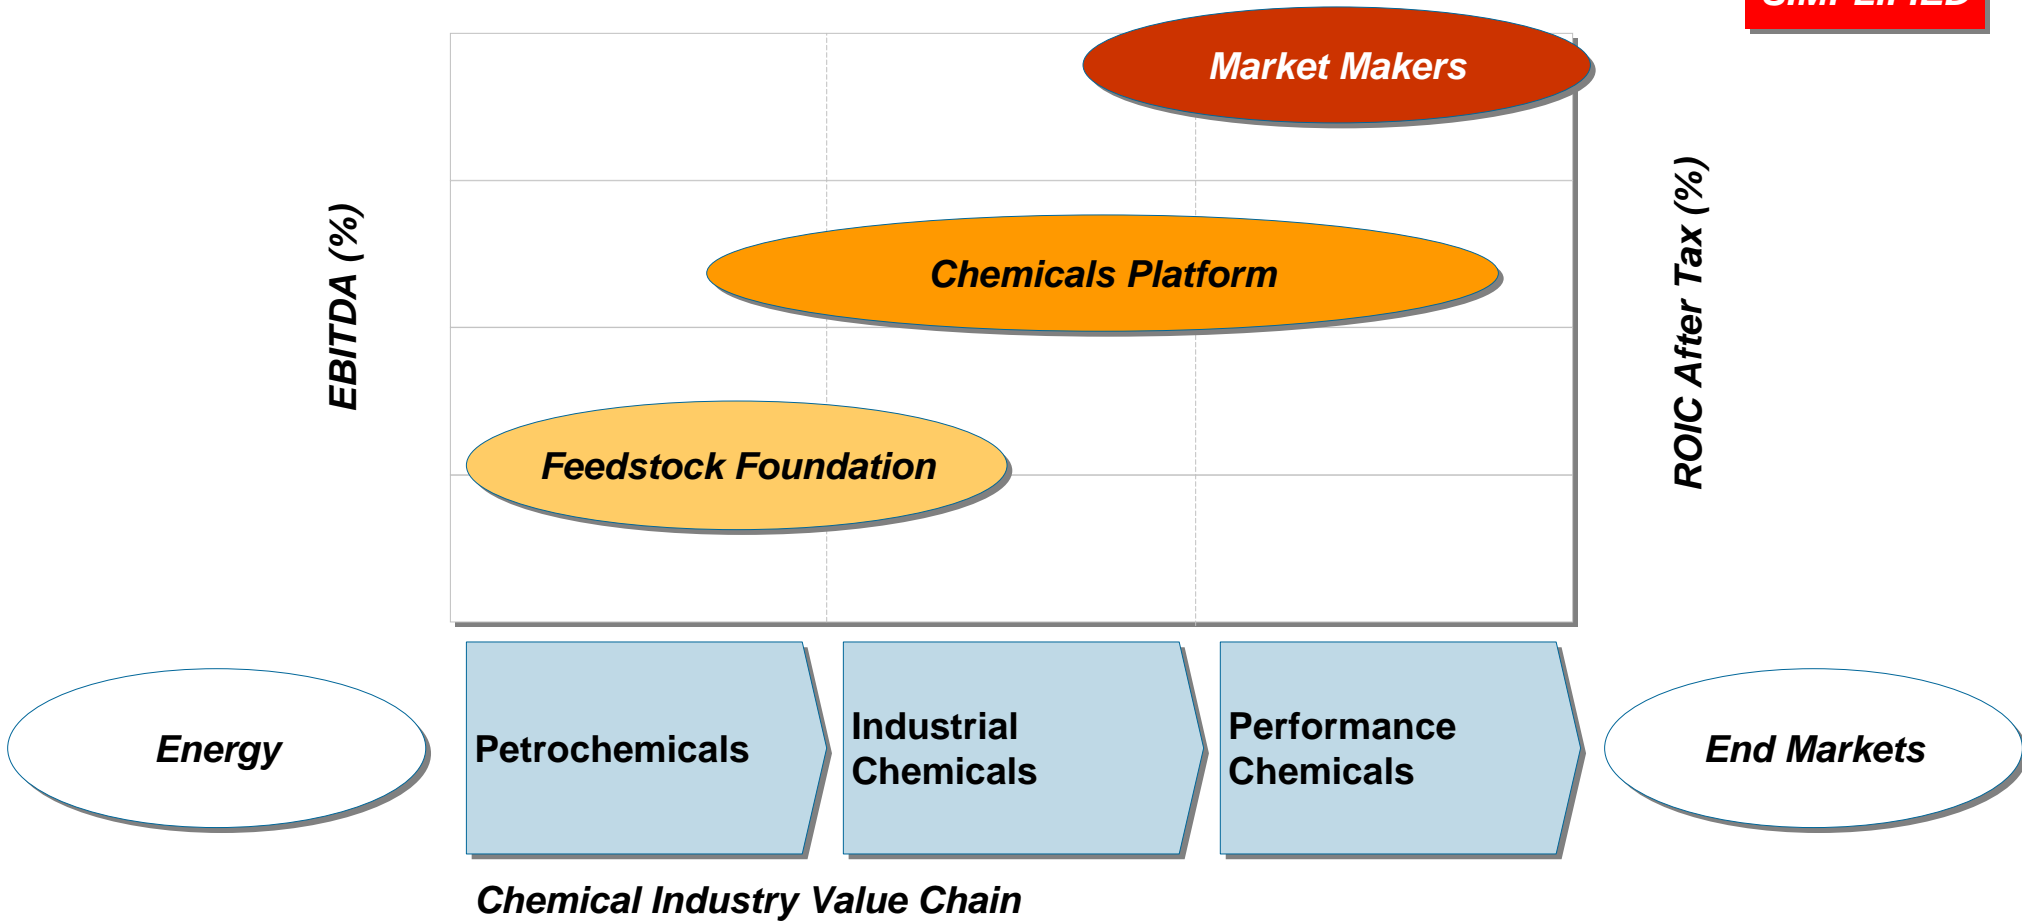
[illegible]

Market Makers

Chemicals Platform

Feedstock Foundation

EBITDA (%)

ROIC After Tax (%)

Energy

Petrochemicals

Industrial Chemicals

Performance Chemicals

End Markets

Chemical Industry Value Chain